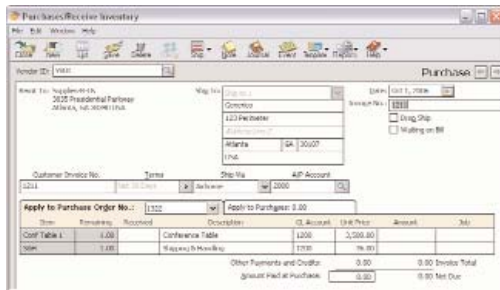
Purchases/Receive Inventory

File Edit Window Help

Close New List Save Delete Ship Journal Event Template Reports Help

Vendor ID: VWX

Purchase

Remit to: Supplier-R-Us
3835 Presidential Parkway
Atlanta, GA 30340-1234

Ship to: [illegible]
Gonomics
123 Perimeter
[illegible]
Atlanta GA 30107
USA

Date: Oct 1, 2006
Invoice No.: 1211
Drop Ship
Waiting on Bill

Customer Invoice No. Terms Ship Via A/P Account
1211 Net 30 Days Airborne 2000

Apply to Purchase Order No.: 1322 Apply to Purchases: 0.00

| Item | Remaining | Received | Description | GL Account | Unit Price | Amount | Job |
|---|---|---|---|---|---|---|---|
| Conf Table 1 | 1.00 | | Conference Table | 1200 | 2,500.00 | | |
| S&H | 1.00 | | Shipping & Handling | 1700 | 96.00 | | |

Other Payments and Credits: 0.00 0.00 Invoice Total
Amount Paid at Purchase: 0.00 0.00 Net Due